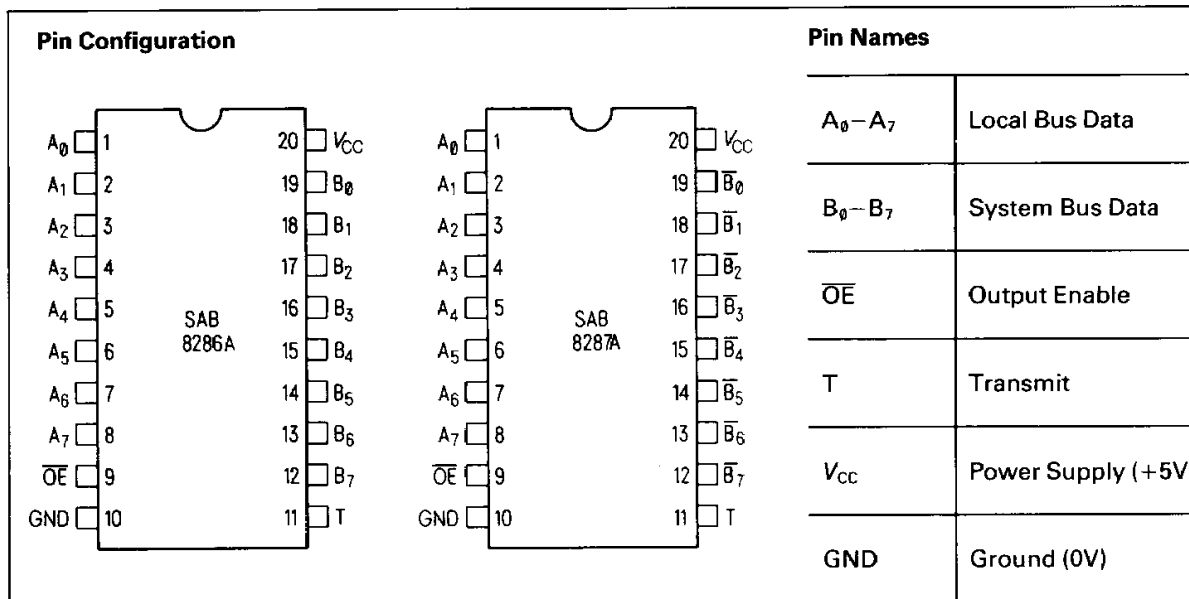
Pin Configuration

$A_0$ 1
$A_1$ 2
$A_2$ 3
$A_3$ 4
$A_4$ 5
$A_5$ 6
$A_6$ 7
$A_7$ 8
$\overline{OE}$ 9
GND 10

20 $V_{CC}$
19 $B_0$
18 $B_1$
17 $B_2$
16 $B_3$
15 $B_4$
14 $B_5$
13 $B_6$
12 $B_7$
11 T

SAB 8286A

$A_0$ 1
$A_1$ 2
$A_2$ 3
$A_3$ 4
$A_4$ 5
$A_5$ 6
$A_6$ 7
$A_7$ 8
$\overline{OE}$ 9
GND 10

20 $V_{CC}$
19 $\overline{B}_0$
18 $\overline{B}_1$
17 $\overline{B}_2$
16 $\overline{B}_3$
15 $\overline{B}_4$
14 $\overline{B}_5$
13 $\overline{B}_6$
12 $\overline{B}_7$
11 T

SAB 8287A

Pin Names

| | |
|---|---|
| $A_0-A_7$ | Local Bus Data |
| $B_0-B_7$ | System Bus Data |
| $\overline{OE}$ | Output Enable |
| T | Transmit |
| $V_{CC}$ | Power Supply (+5V |
| GND | Ground (0V) |